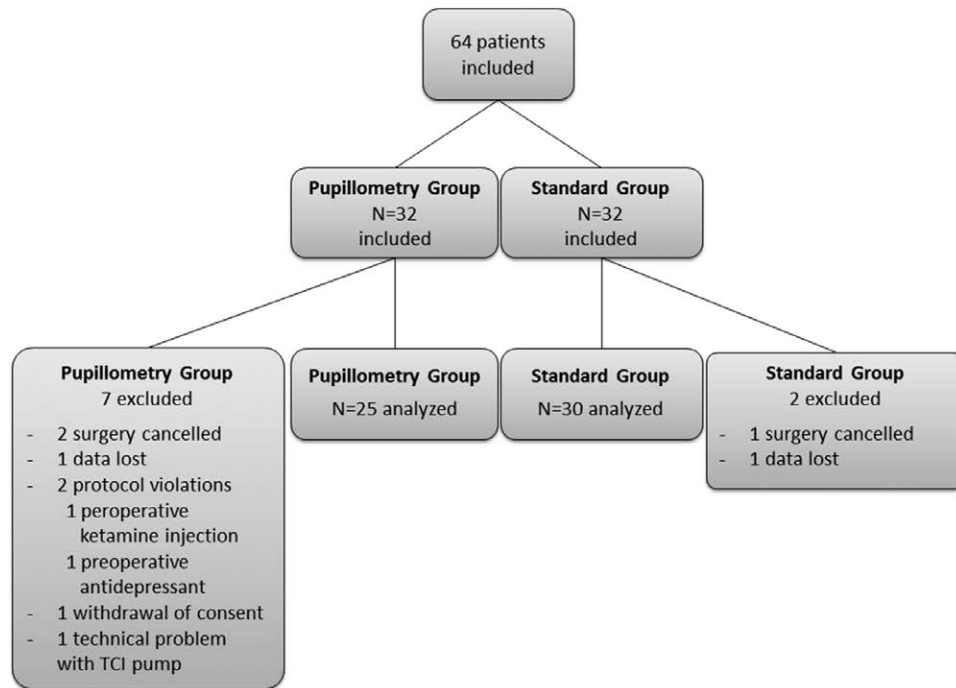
64 patients included

**Pupillometry Group**
N=32
included

**Standard Group**
N=32
included

**Pupillometry Group**
7 excluded
- 2 surgery cancelled
- 1 data lost
- 2 protocol violations
1 peroperative ketamine injection
1 preoperative antidepressant
- 1 withdrawal of consent
- 1 technical problem with TCI pump

**Pupillometry Group**
N=25 analyzed

**Standard Group**
N=30 analyzed

**Standard Group**
2 excluded
- 1 surgery cancelled
- 1 data lost